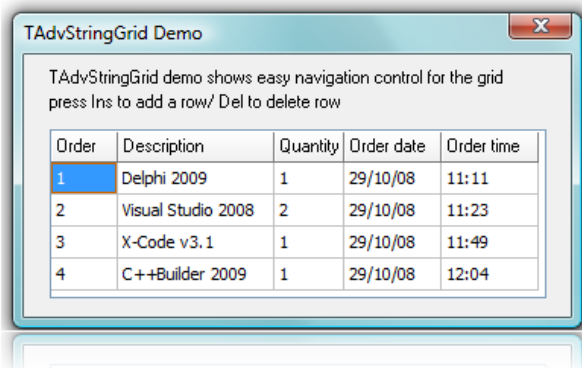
TAdvStringGrid Demo

TAdvStringGrid demo shows easy navigation control for the grid press Ins to add a row/ Del to delete row

| Order | Description | Quantity | Order date | Order time |
|---|---|---|---|---|
| 1 | Delphi 2009 | 1 | 29/10/08 | 11:11 |
| 2 | Visual Studio 2008 | 2 | 29/10/08 | 11:23 |
| 3 | X-Code v3.1 | 1 | 29/10/08 | 11:49 |
| 4 | C++Builder 2009 | 1 | 29/10/08 | 12:04 |